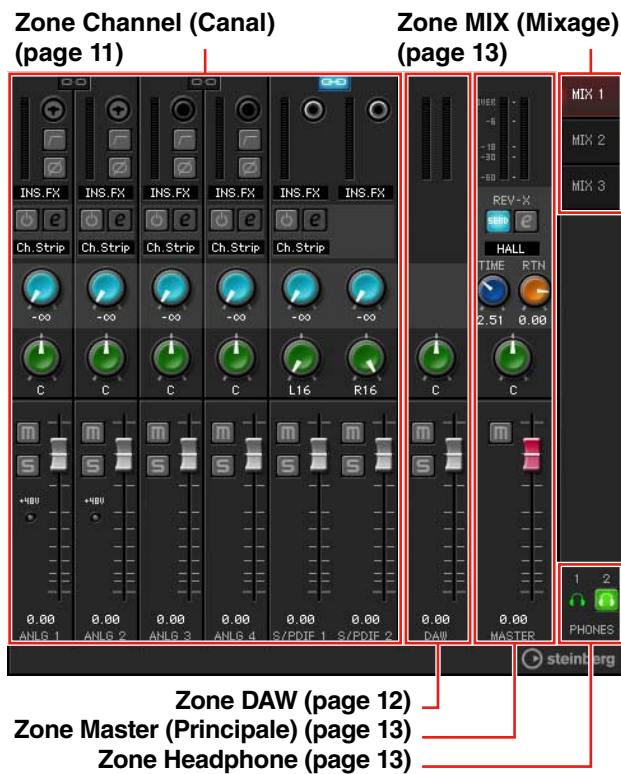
Zone Channel (Canal) (page 11)

Zone MIX (Mixage) (page 13)

MIX 1
MIX 2
MIX 3

OVER
-6
-18
-30
-60

INS.FX INS.FX INS.FX INS.FX INS.FX INS.FX

e e e e e

Ch.Strip Ch.Strip Ch.Strip Ch.Strip Ch.Strip

REV-X
SEND e
HALL
TIME RTN
2.51 0.00

-∞ -∞ -∞ -∞ -∞ -∞

C C C C L16 R16 C C

m s m s m s m s m s m s m s m

+48V +48V

0.00 0.00 0.00 0.00 0.00 0.00 0.00 0.00
ANLG 1 ANLG 2 ANLG 3 ANLG 4 S/PDIF 1 S/PDIF 2 DAW MASTER

1 2
PHONES

steinberg

Zone DAW (page 12)
Zone Master (Principale) (page 13)
Zone Headphone (page 13)